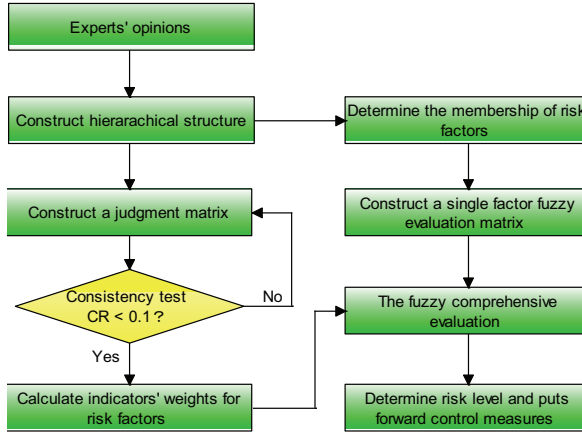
Experts' opinions

Construct hierarachical structure

Determine the membership of risk factors

Construct a judgment matrix

Construct a single factor fuzzy evaluation matrix

Consistency test CR < 0.1 ?

No

Yes

The fuzzy comprehensive evaluation

Calculate indicators' weights for risk factors

Determine risk level and puts forward control measures